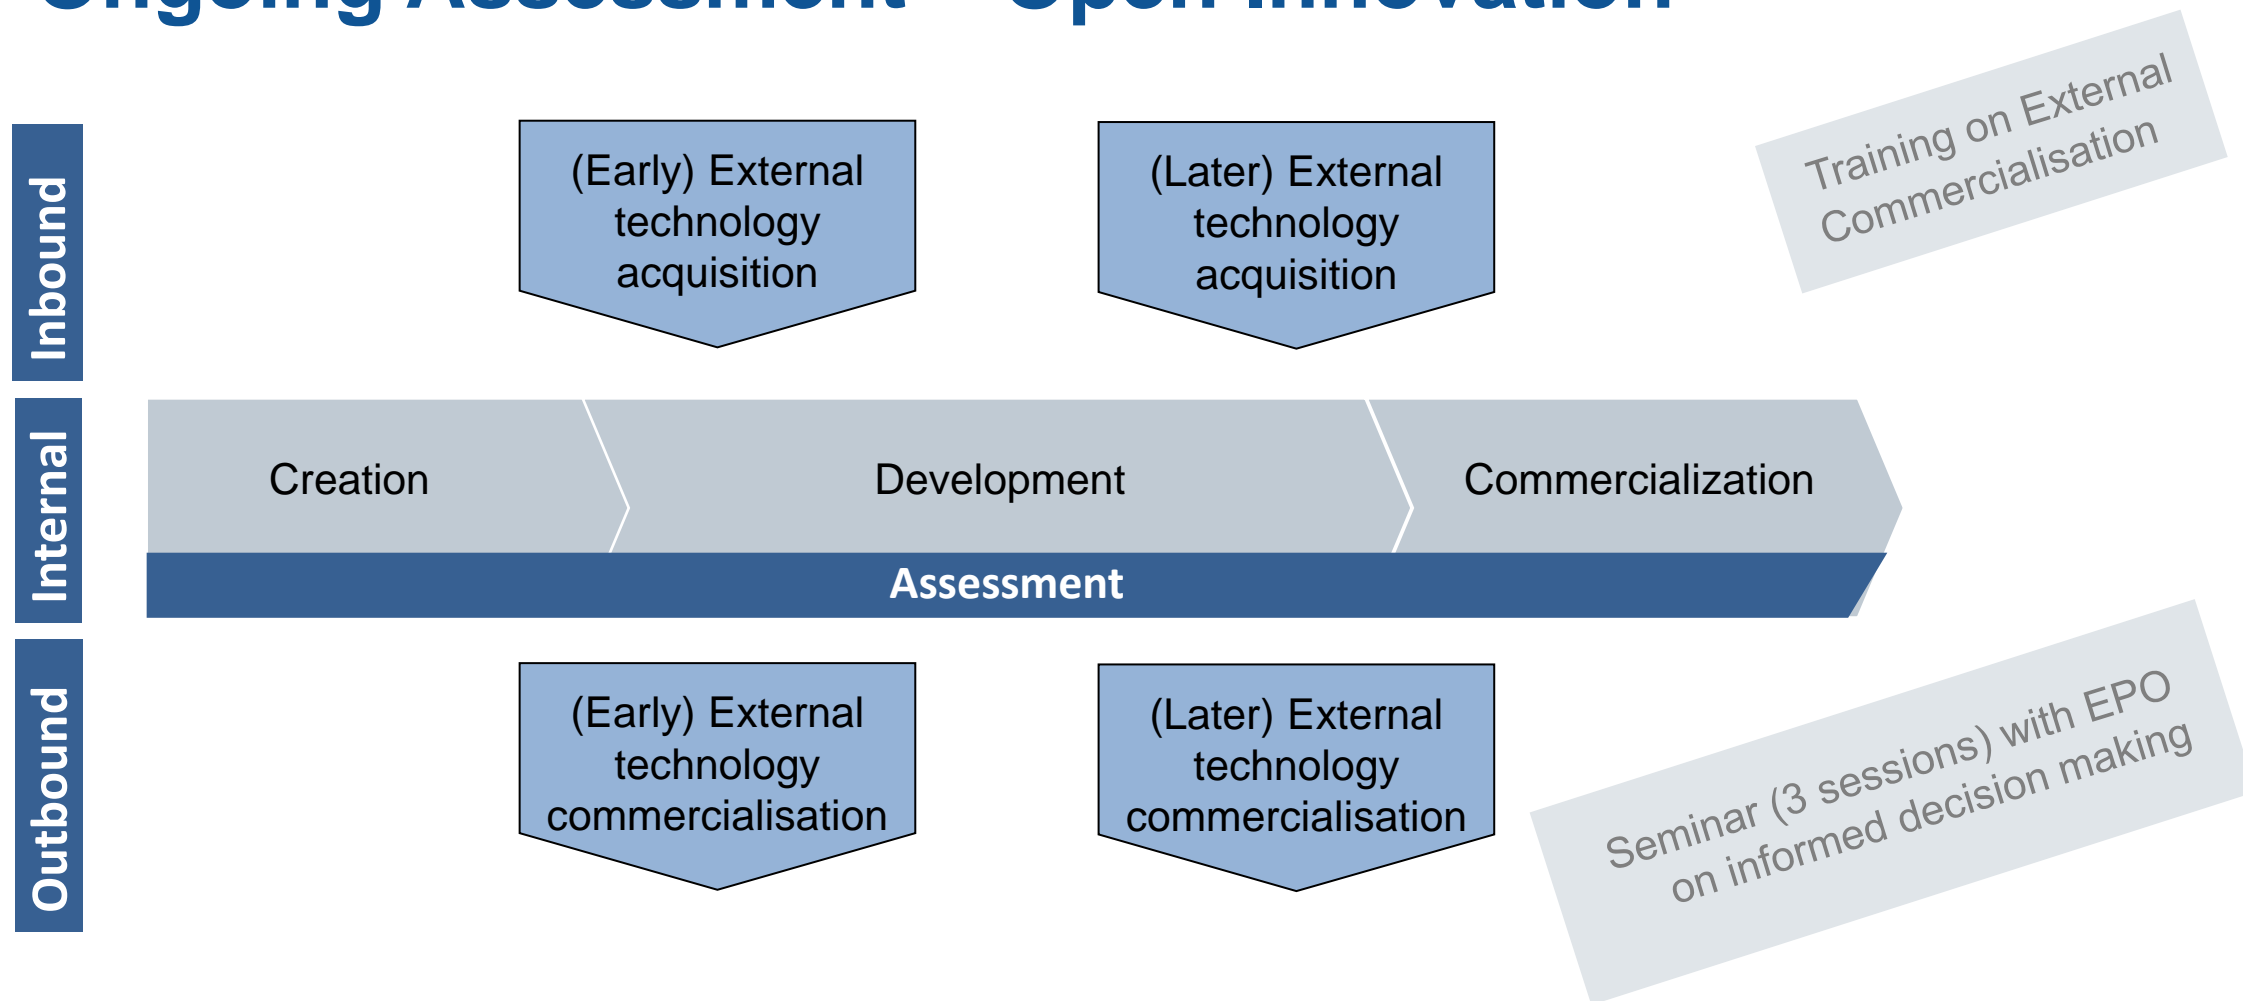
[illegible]

Inbound

(Early) External technology acquisition

(Later) External technology acquisition

Training on External Commercialisation

Internal

Creation

Development

Commercialization

Assessment

Outbound

(Early) External technology commercialisation

(Later) External technology commercialisation

Seminar (3 sessions) with EPO on informed decision making